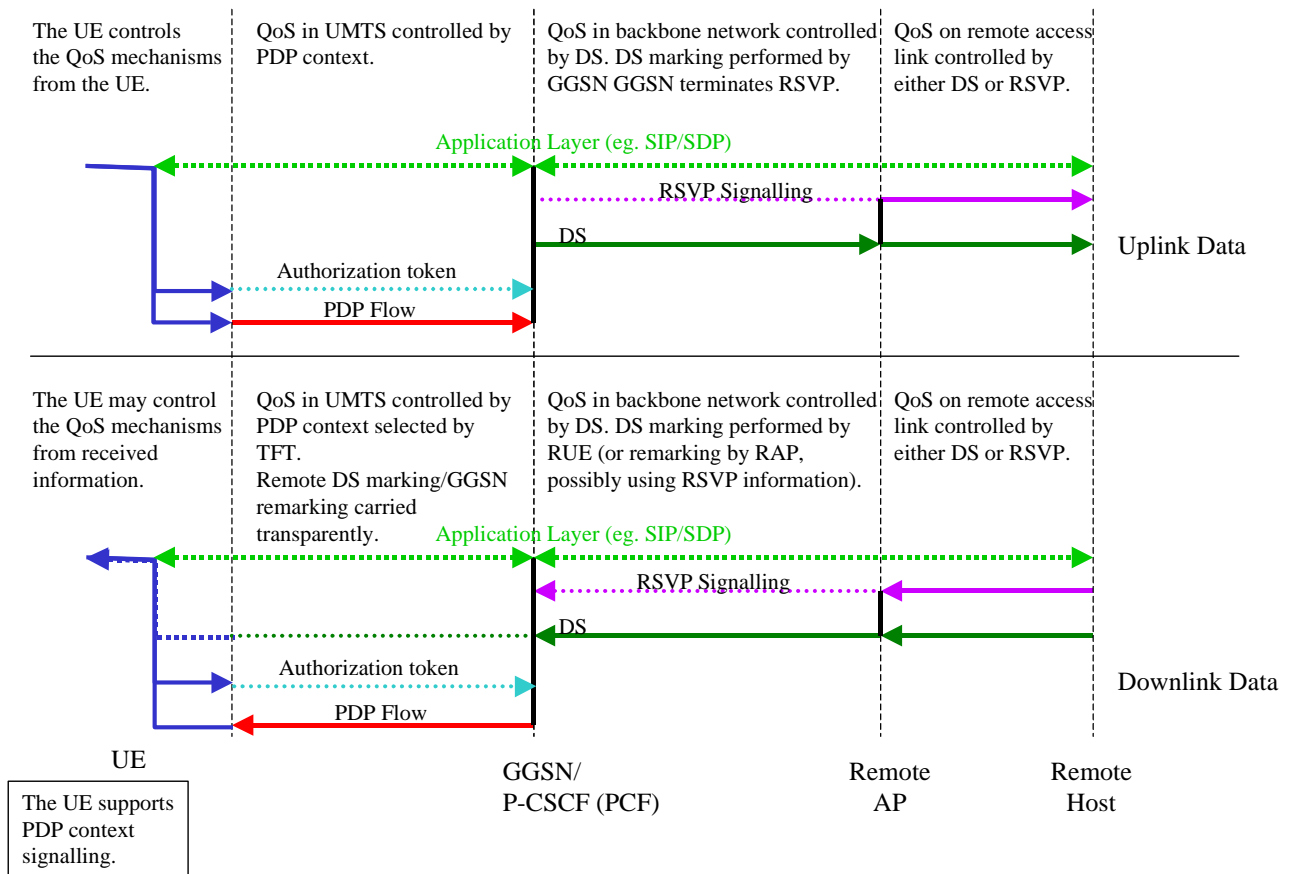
The UE controls the QoS mechanisms from the UE.

QoS in UMTS controlled by PDP context.

QoS in backbone network controlled by DS. DS marking performed by GGSN GGSN terminates RSVP.

QoS on remote access link controlled by either DS or RSVP.

Application Layer (eg. SIP/SDP)

RSVP Signalling

DS

Uplink Data

Authorization token

PDP Flow

The UE may control the QoS mechanisms from received information.

QoS in UMTS controlled by PDP context selected by TFT.
Remote DS marking/GGSN remarking carried transparently.

QoS in backbone network controlled by DS. DS marking performed by RUE (or remarking by RAP, possibly using RSVP information).

QoS on remote access link controlled by either DS or RSVP.

Application Layer (eg. SIP/SDP)

RSVP Signalling

DS

Authorization token

Downlink Data

PDP Flow

UE

GGSN/
P-CSCF (PCF)

Remote
AP

Remote
Host

The UE supports PDP context signalling.